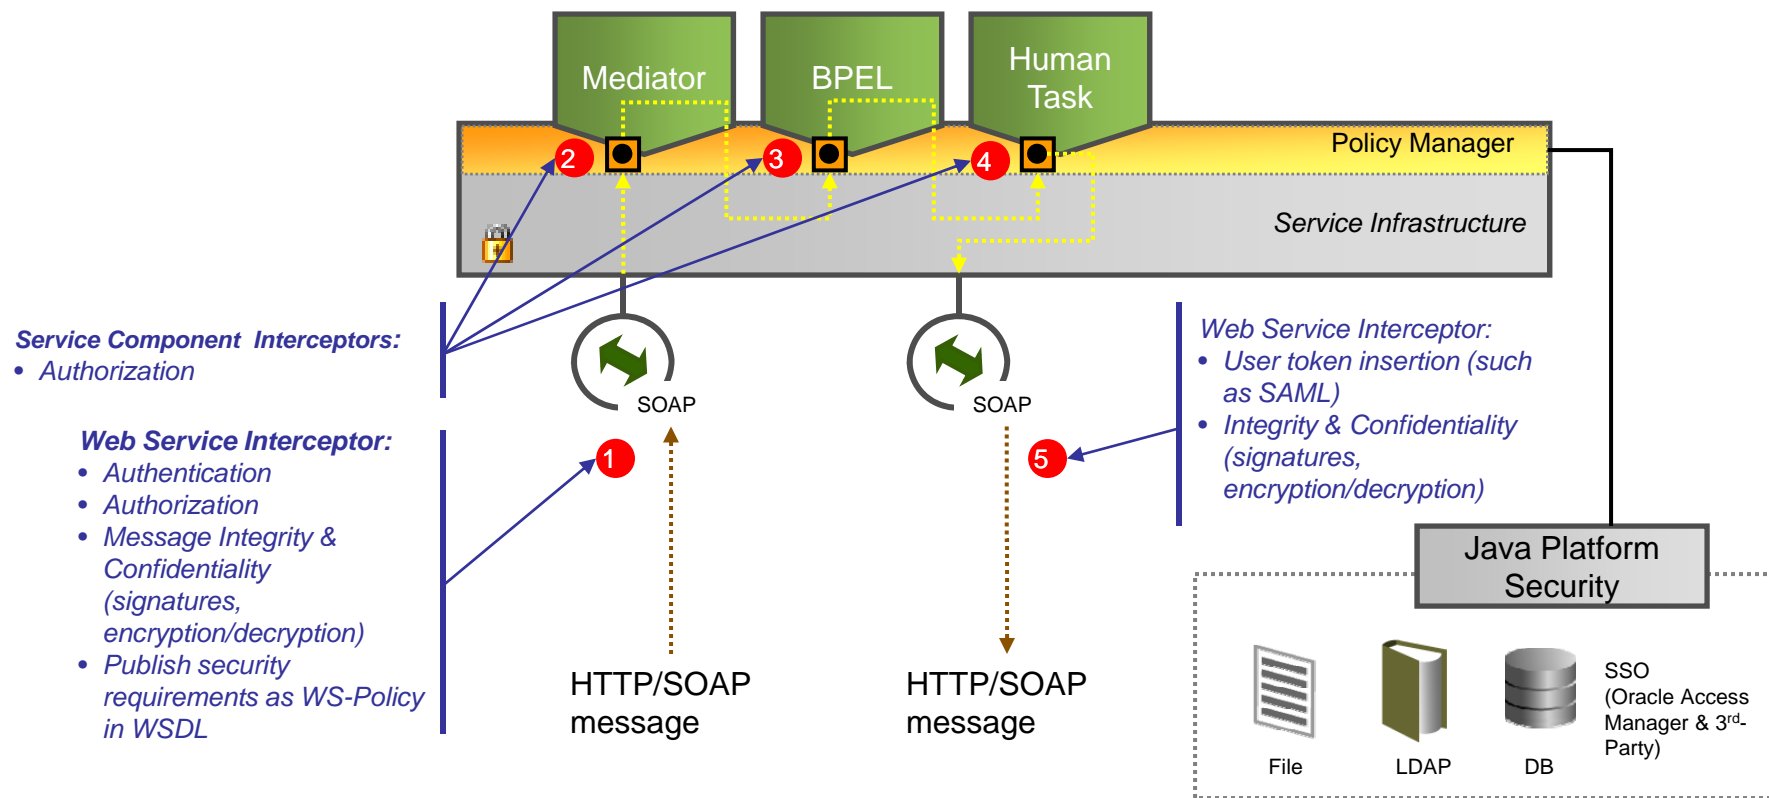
Mediator

BPEL

Human Task

Policy Manager

2

3

4

Service Infrastructure

Service Component Interceptors:
• Authorization

SOAP

SOAP

Web Service Interceptor:
• User token insertion (such as SAML)
• Integrity & Confidentiality (signatures, encryption/decryption)

Web Service Interceptor:
• Authentication
• Authorization
• Message Integrity & Confidentiality (signatures, encryption/decryption)
• Publish security requirements as WS-Policy in WSDL

1

5

Java Platform Security

HTTP/SOAP message

HTTP/SOAP message

File

LDAP

DB

SSO (Oracle Access Manager & 3$^{rd}$-Party)